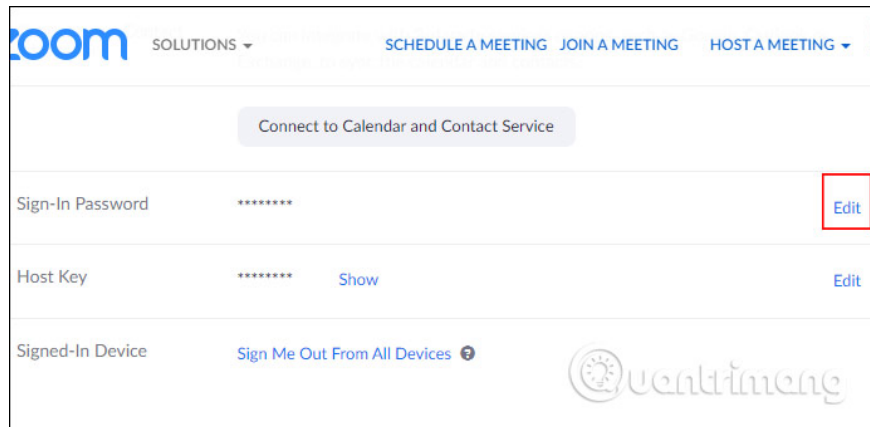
zoom SOLUTIONS ▾ SCHEDULE A MEETING JOIN A MEETING HOST A MEETING ▾

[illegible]

Connect to Calendar and Contact Service

Sign-In Password ******** Edit

Host Key ******** Show Edit

Signed-In Device Sign Me Out From All Devices ?

Quantrimang